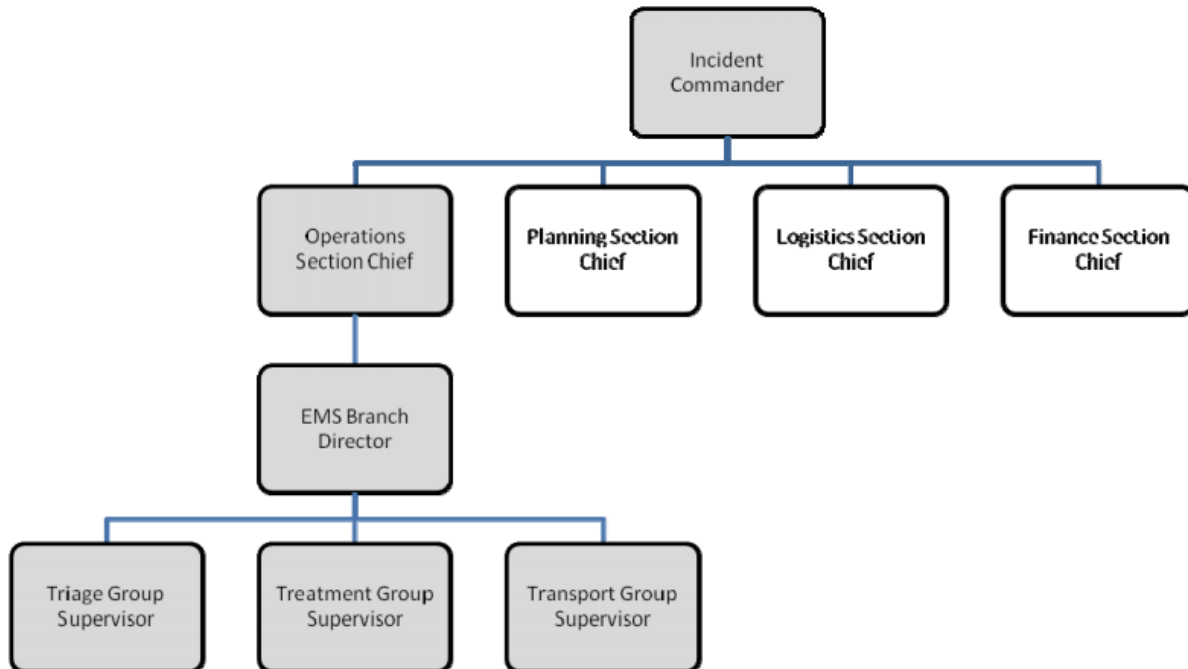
Incident Commander

Operations Section Chief

Planning Section Chief

Logistics Section Chief

Finance Section Chief

EMS Branch Director

Triage Group Supervisor

Treatment Group Supervisor

Transport Group Supervisor